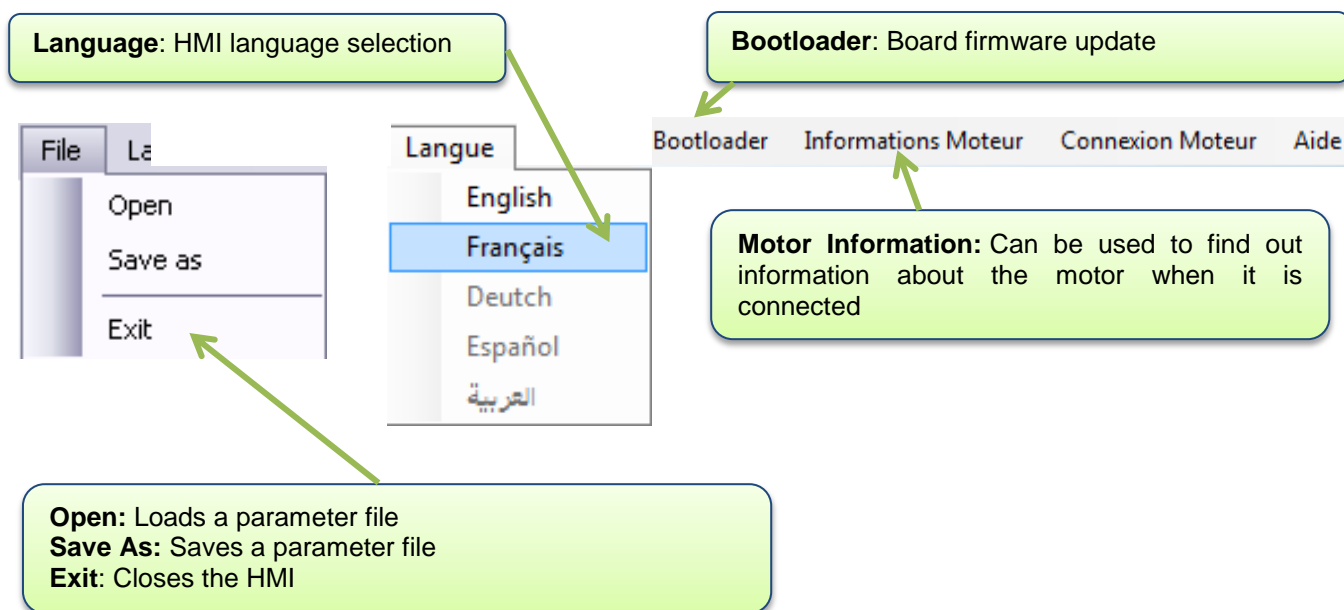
Language: HMI language selection

Bootloader: Board firmware update

File La

Open

Save as

Exit

Langue

English

Français

Deutch

Español

العربية

Bootloader Informations Moteur Connexion Moteur Aide

Motor Information: Can be used to find out information about the motor when it is connected

Open: Loads a parameter file
Save As: Saves a parameter file
Exit: Closes the HMI